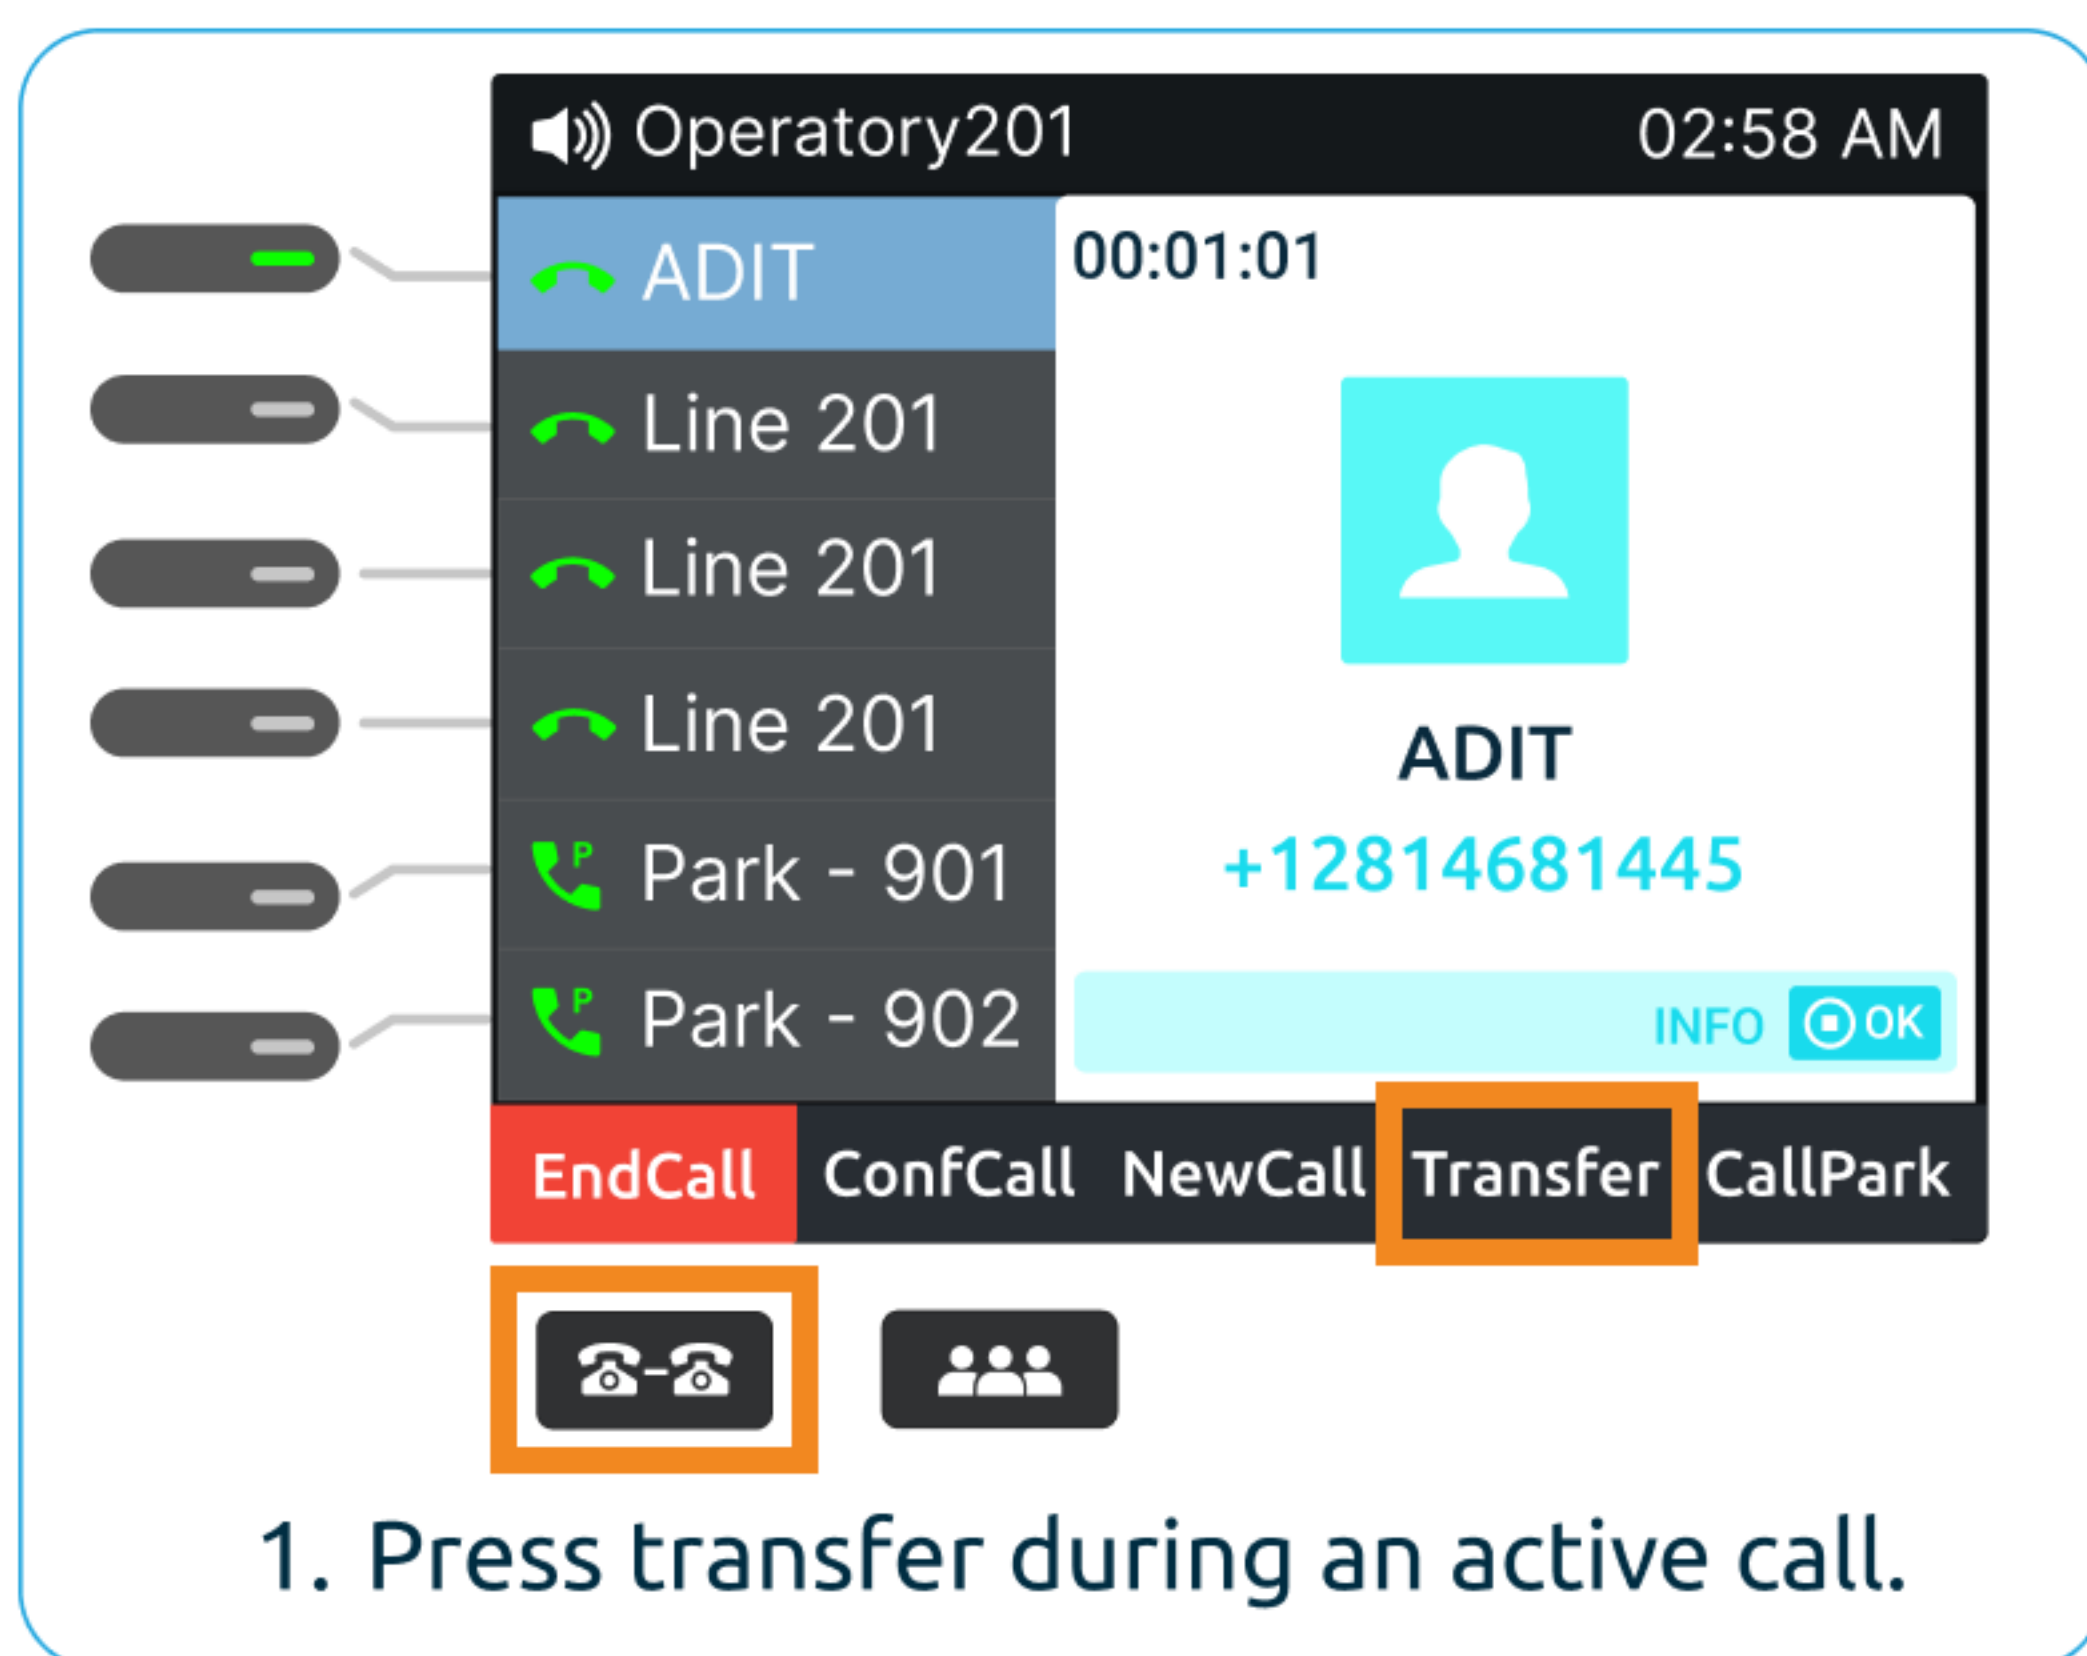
Operatory201 02:58 AM

ADIT

Line 201

Line 201

Line 201

P Park - 901

P Park - 902

00:01:01

ADIT

+12814681445

INFO OK

EndCall ConfCall NewCall Transfer CallPark

1. Press transfer during an active call.